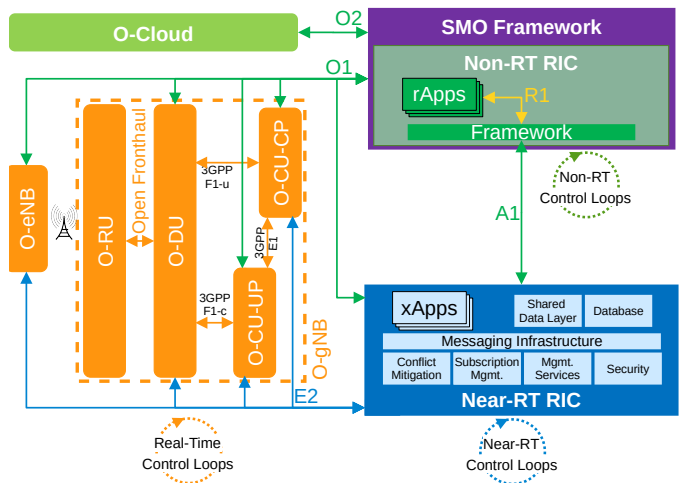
O-Cloud

O2

SMO Framework

Non-RT RIC

rApps

R1

Framework

O1

O-eNB

O-RU

Open Fronthaul

O-DU

3GPP F1-u

O-CU-CP

3GPP E1

3GPP F1-c

O-CU-UP

O-gNB

Non-RT Control Loops

A1

xApps

Shared Data Layer

Database

Messaging Infrastructure

Conflict Mitigation

Subscription Mgmt.

Mgmt. Services

Security

Near-RT RIC

E2

Real-Time Control Loops

Near-RT Control Loops